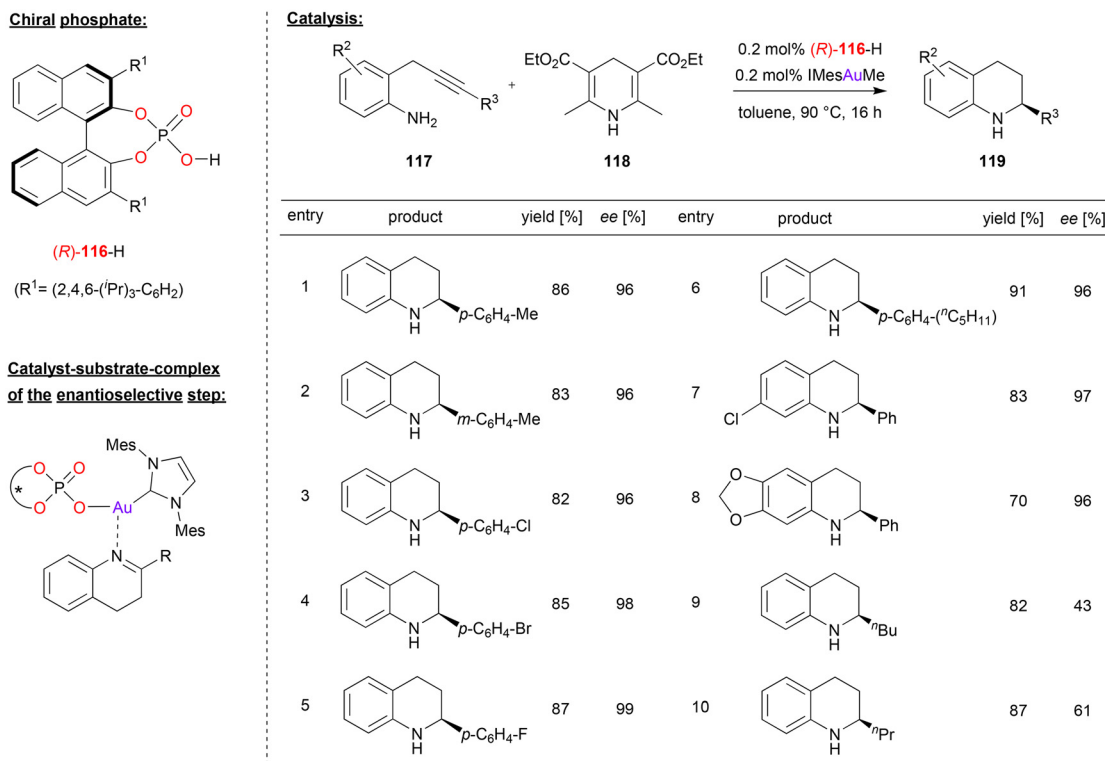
Chiral phosphate:

$R^1$

O
O
P
O
O–H

$R^1$

(R)-**116**-H

($R^1$= (2,4,6-($^i$Pr)$_3$-$C_6H_2$)

Catalyst-substrate-complex of the enantioselective step:

Mes
N
O O
* P
O O Au
N
Mes
N R

Catalysis:

$R^2$ $NH_2$ $R^3$ **117** + $EtO_2C$ $CO_2Et$ N H **118**

0.2 mol% (R)-**116**-H
0.2 mol% IMesAuMe
toluene, 90 °C, 16 h

$R^2$ N H $R^3$ **119**

| entry | product | yield [%] | ee [%] | entry | product | yield [%] | ee [%] |
|---|---|---|---|---|---|---|---|
| 1 | N H p-$C_6H_4$–Me | 86 | 96 | 6 | N H p-$C_6H_4$–($^n C_5H_{11}$) | 91 | 96 |
| 2 | N H m-$C_6H_4$–Me | 83 | 96 | 7 | Cl N H Ph | 83 | 97 |
| 3 | N H p-$C_6H_4$–Cl | 82 | 96 | 8 | O O N H Ph | 70 | 96 |
| 4 | N H p-$C_6H_4$–Br | 85 | 98 | 9 | N H $^n$Bu | 82 | 43 |
| 5 | N H p-$C_6H_4$–F | 87 | 99 | 10 | N H $^n$Pr | 87 | 61 |